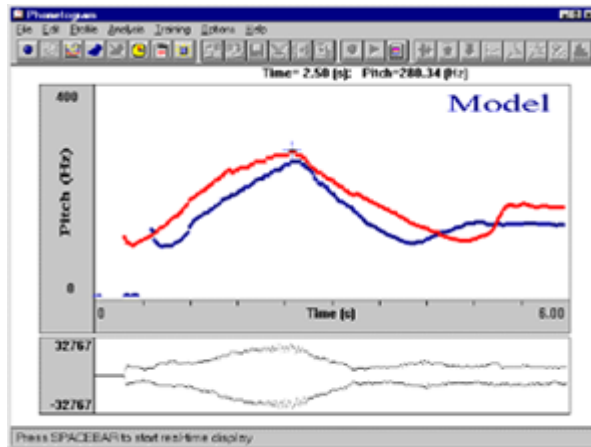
Phonetogues

File Edit Profile Analysis Training Options Help

Time= 2.58 [s]; Pitch=288.34 [Hz]

400

Model

Pitch (Hz)

0

0

Time (s)

6.00

32767

-32767

Press SPACEBAR to start real-time display